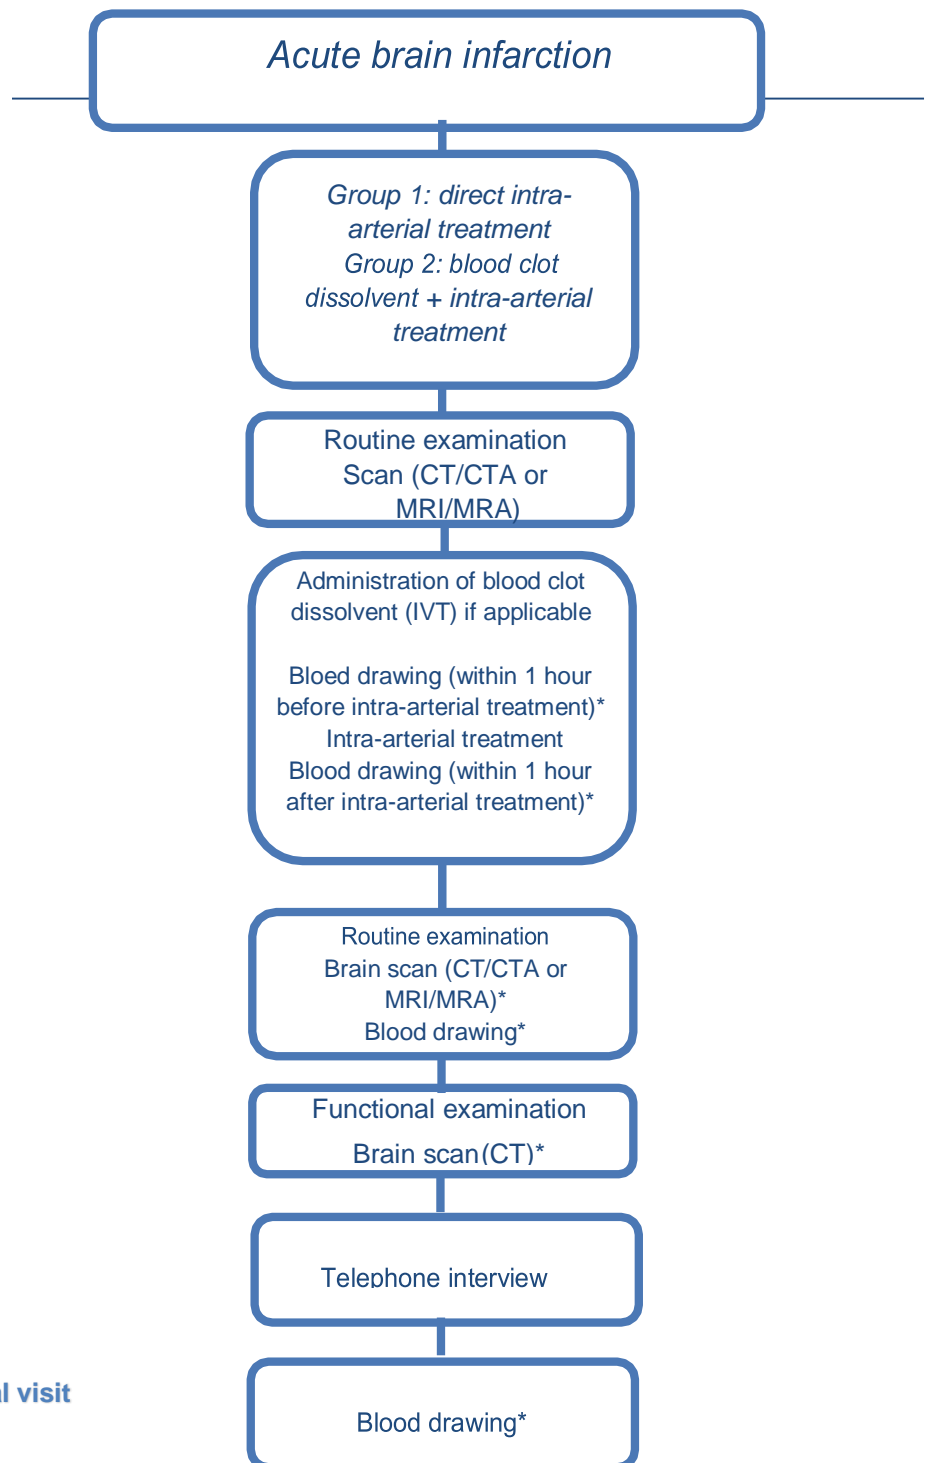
Acute brain infarction

Group 1: direct intra-arterial treatment
Group 2: blood clot dissolvent + intra-arterial treatment

Routine examination
Scan (CT/CTA or MRI/MRA)

Administration of blood clot dissolvent (IVT) if applicable

Bloed drawing (within 1 hour before intra-arterial treatment)*
Intra-arterial treatment
Blood drawing (within 1 hour after intra-arterial treatment)*

Routine examination
Brain scan (CT/CTA or MRI/MRA)*
Blood drawing*

Functional examination
Brain scan(CT)*

Telephone interview

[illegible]l visit

Blood drawing*